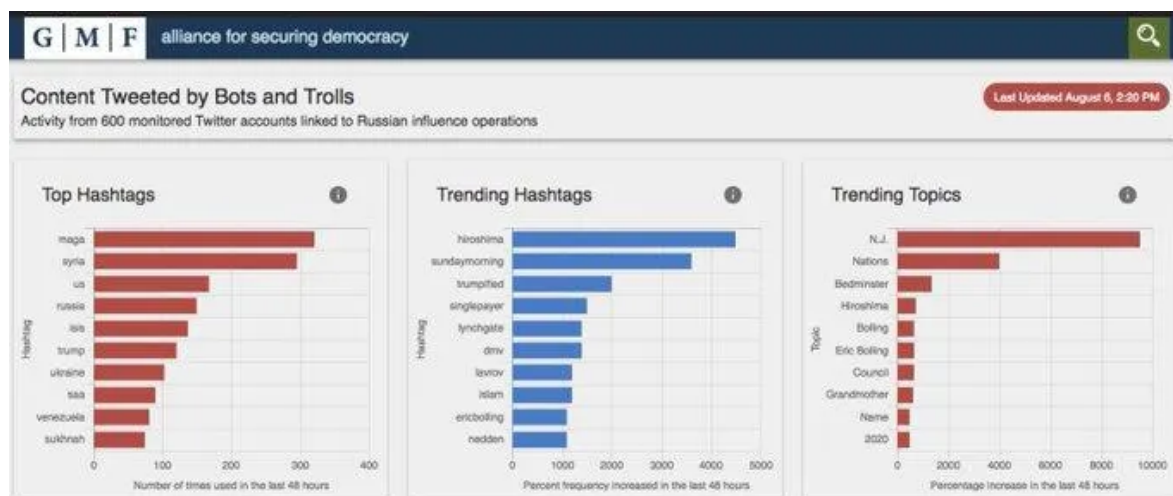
G | M | F alliance for securing democracy

Content Tweeted by Bots and Trolls
Activity from 600 monitored Twitter accounts linked to Russian influence operations

Last Updated August 6, 2:20 PM

Top Hashtags

Hashtag
maga
syria
us
russia
isis
trump
ukraine
saa
venezuela
sukhnah

0 100 200 300 400
Number of times used in the last 48 hours

Trending Hashtags

Hashtag
hiroshima
sundaymorning
trumpified
singlepayer
lynchgate
dmv
lavrov
islam
ericbolling
nedden

0 1000 2000 3000 4000 5000
Percent frequency increased in the last 48 hours

Trending Topics

Topic
N.J.
Nations
Bedminster
Hiroshima
Bolling
Eric Bolling
Council
Grandmother
Name
2020

0 2000 4000 6000 8000 10000
Percentage increase in the last 48 hours